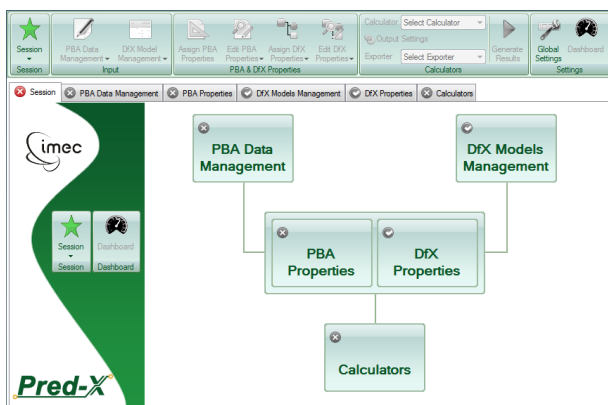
Session
Session

PBA Data Management
DfX Model Management
Input

Assign PBA Properties
Edit PBA Properties
Assign DfX Properties
Edit DfX Properties
PBA & DfX Properties

Calculator Select Calculator
Output Settings
Exporter Select Exporter
Generate Results
Calculators

Global Settings
Dashboard
Settings

Session | PBA Data Management | PBA Properties | DfX Models Management | DfX Properties | Calculators

imec

Session
Session
Dashboard
Dashboard

Pred-X

PBA Data Management

DfX Models Management

PBA Properties

DfX Properties

Calculators